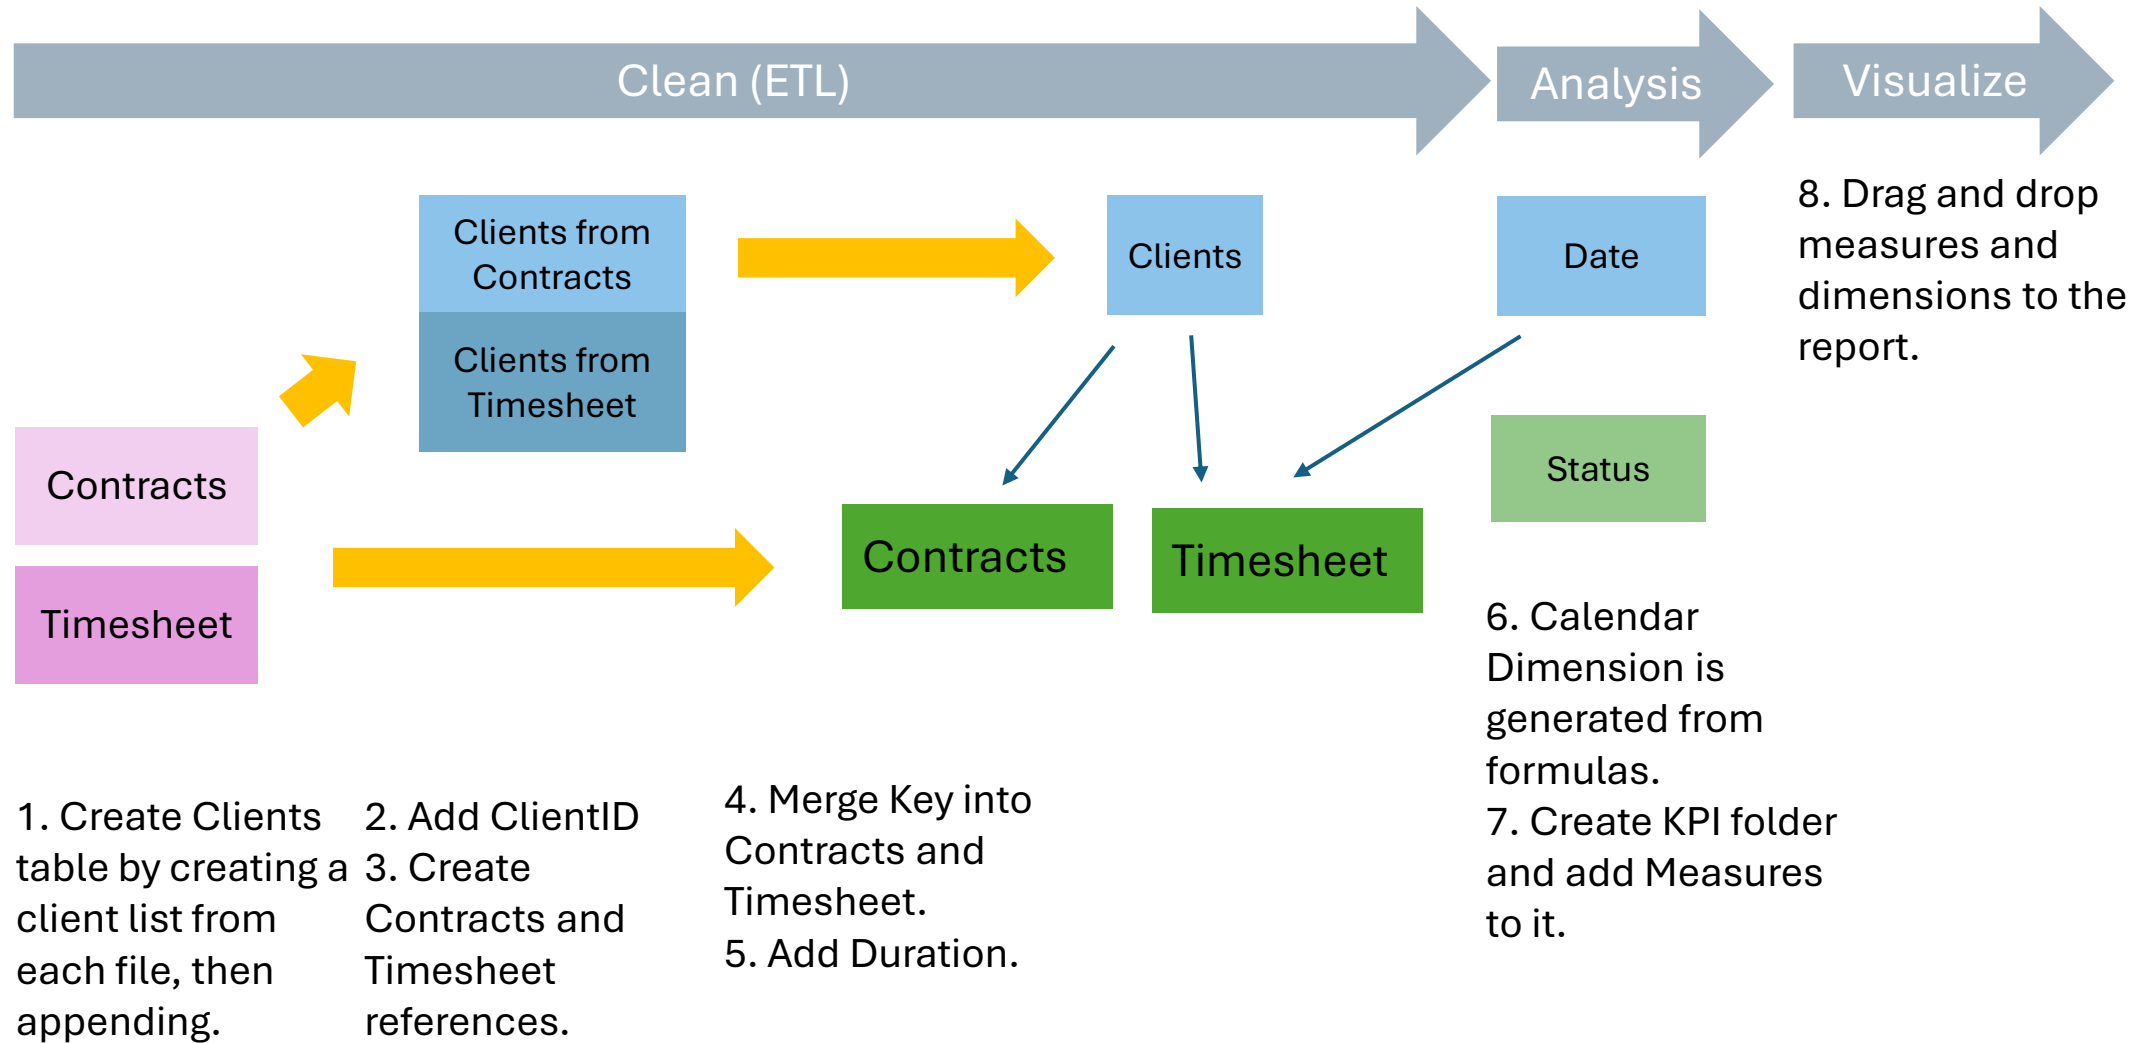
Clean (ETL)

Analysis

Visualize

8. Drag and drop measures and dimensions to the report.

Clients from Contracts

Clients from Timesheet

Clients

Date

Contracts

Timesheet

Status

Contracts

Timesheet

6. Calendar Dimension is generated from formulas.
7. Create KPI folder and add Measures to it.

1. Create Clients table by creating a client list from each file, then appending.

2. Add ClientID
3. Create Contracts and Timesheet references.

4. Merge Key into Contracts and Timesheet.
5. Add Duration.